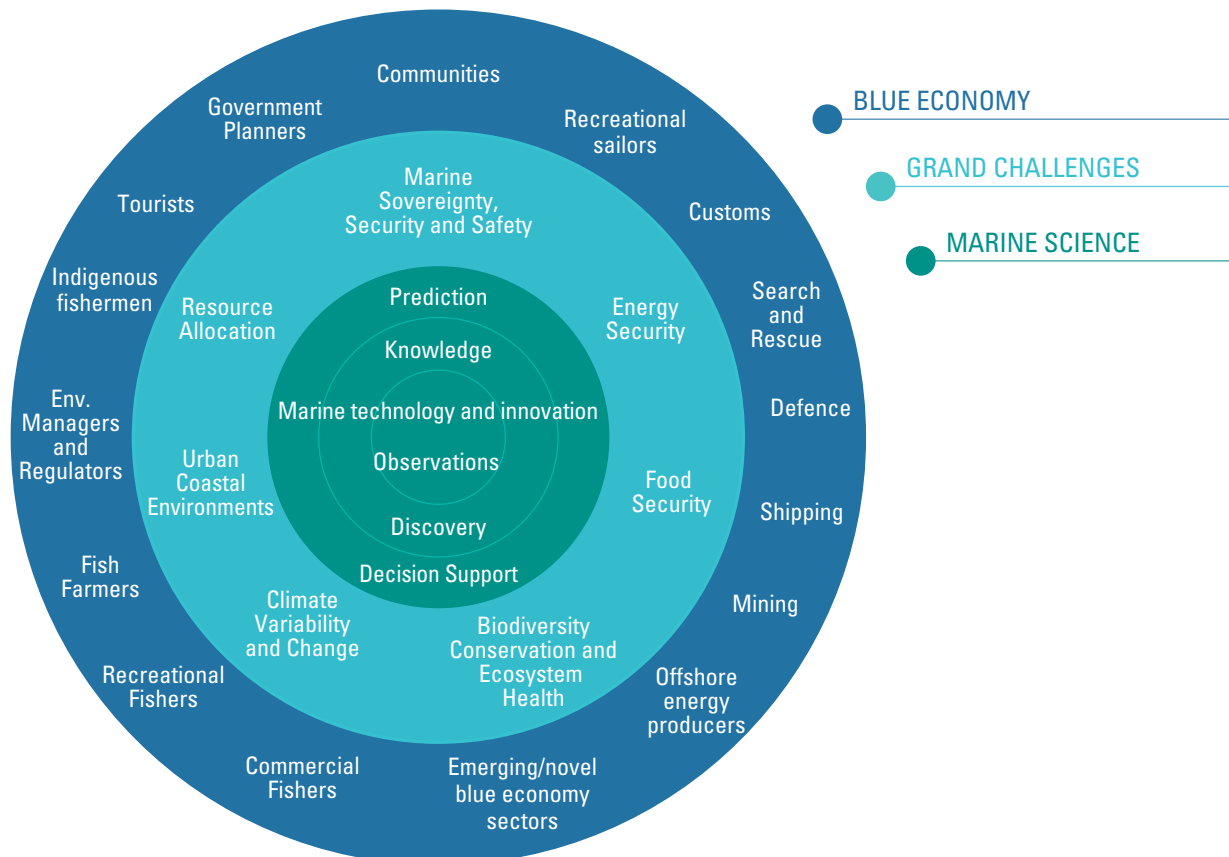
BLUE ECONOMY

GRAND CHALLENGES

MARINE SCIENCE

Communities

Government Planners

Recreational sailors

Tourists

Customs

Indigenous fishermen

Search and Rescue

Defence

Env. Managers and Regulators

Shipping

Fish Farmers

Mining

Recreational Fishers

Offshore energy producers

Commercial Fishers

Emerging/novel blue economy sectors

Marine Sovereignty, Security and Safety

Resource Allocation

Energy Security

Urban Coastal Environments

Food Security

Climate Variability and Change

Biodiversity Conservation and Ecosystem Health

Prediction

Knowledge

Marine technology and innovation

Observations

Discovery

Decision Support